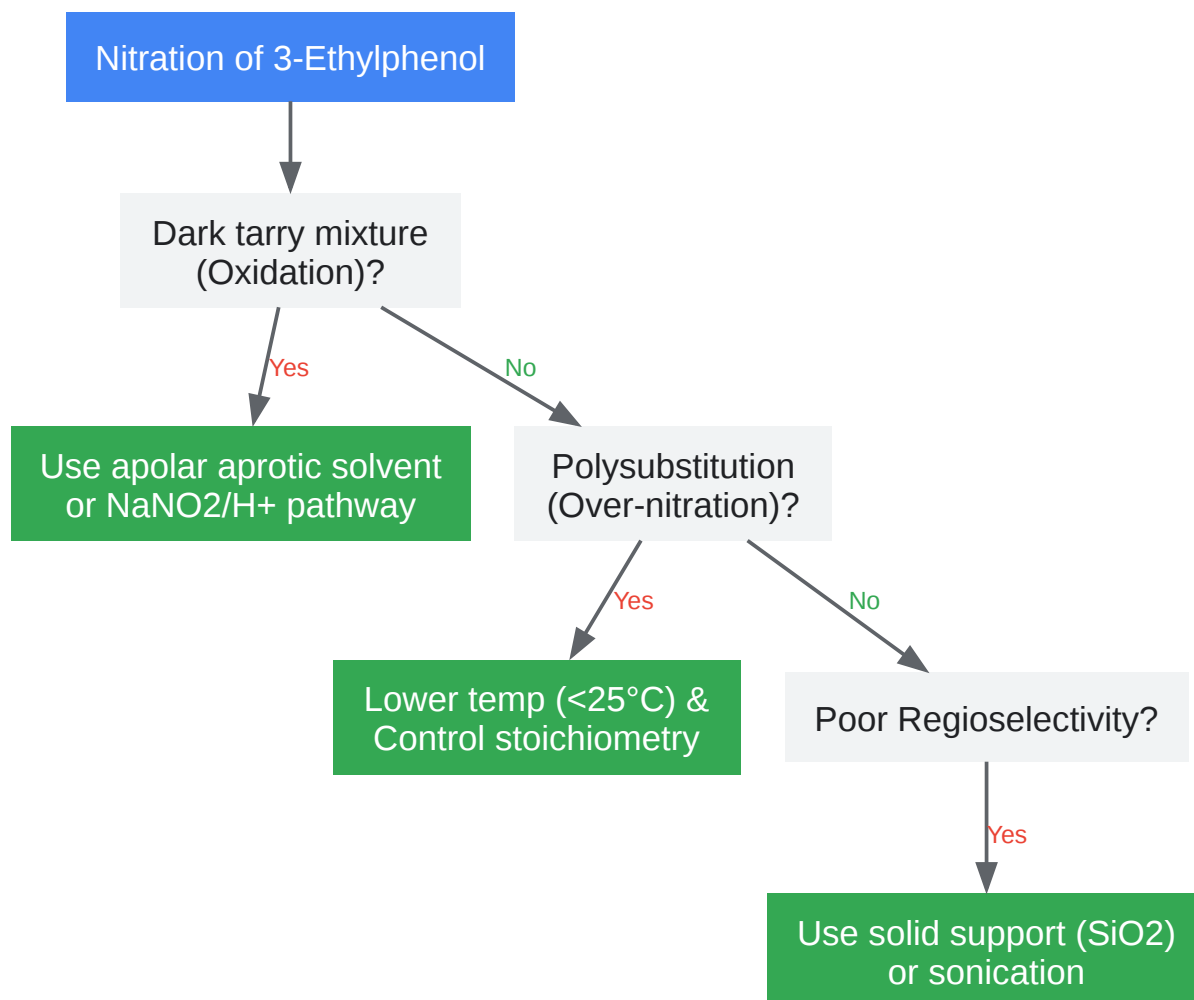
Nitration of 3-Ethylphenol

Dark tarry mixture (Oxidation)?

Yes

No

Use apolar aprotic solvent or NaNO2/H+ pathway

Polysubstitution (Over-nitration)?

Yes

No

Lower temp (<25°C) & Control stoichiometry

Poor Regioselectivity?

Yes

Use solid support (SiO2) or sonication